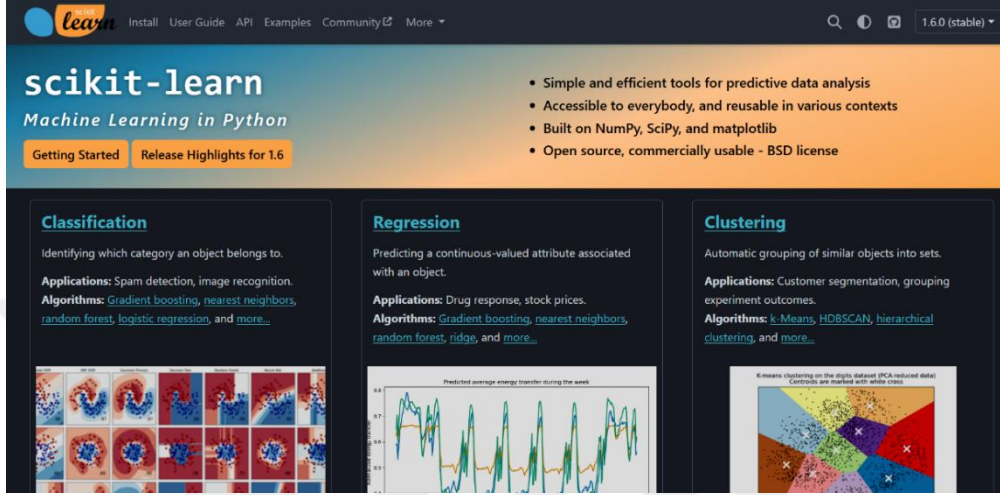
scikit learn Install User Guide API Examples Community More

1.6.0 (stable)

scikit-learn

Machine Learning in Python

Getting Started Release Highlights for 1.6

- Simple and efficient tools for predictive data analysis
- Accessible to everybody, and reusable in various contexts
- Built on NumPy, SciPy, and matplotlib
- Open source, commercially usable - BSD license

Classification

Identifying which category an object belongs to.

Applications: Spam detection, image recognition.
Algorithms: Gradient boosting, nearest neighbors, random forest, logistic regression, and more...

Regression

Predicting a continuous-valued attribute associated with an object.

Applications: Drug response, stock prices.
Algorithms: Gradient boosting, nearest neighbors, random forest, ridge, and more...

Predicted average energy transfer during the week

Clustering

Automatic grouping of similar objects into sets.

Applications: Customer segmentation, grouping experiment outcomes.
Algorithms: k-Means, HDBSCAN, hierarchical clustering, and more...

K-means clustering on the digits dataset (PCA-reduced data)
Centroids are marked with white cross